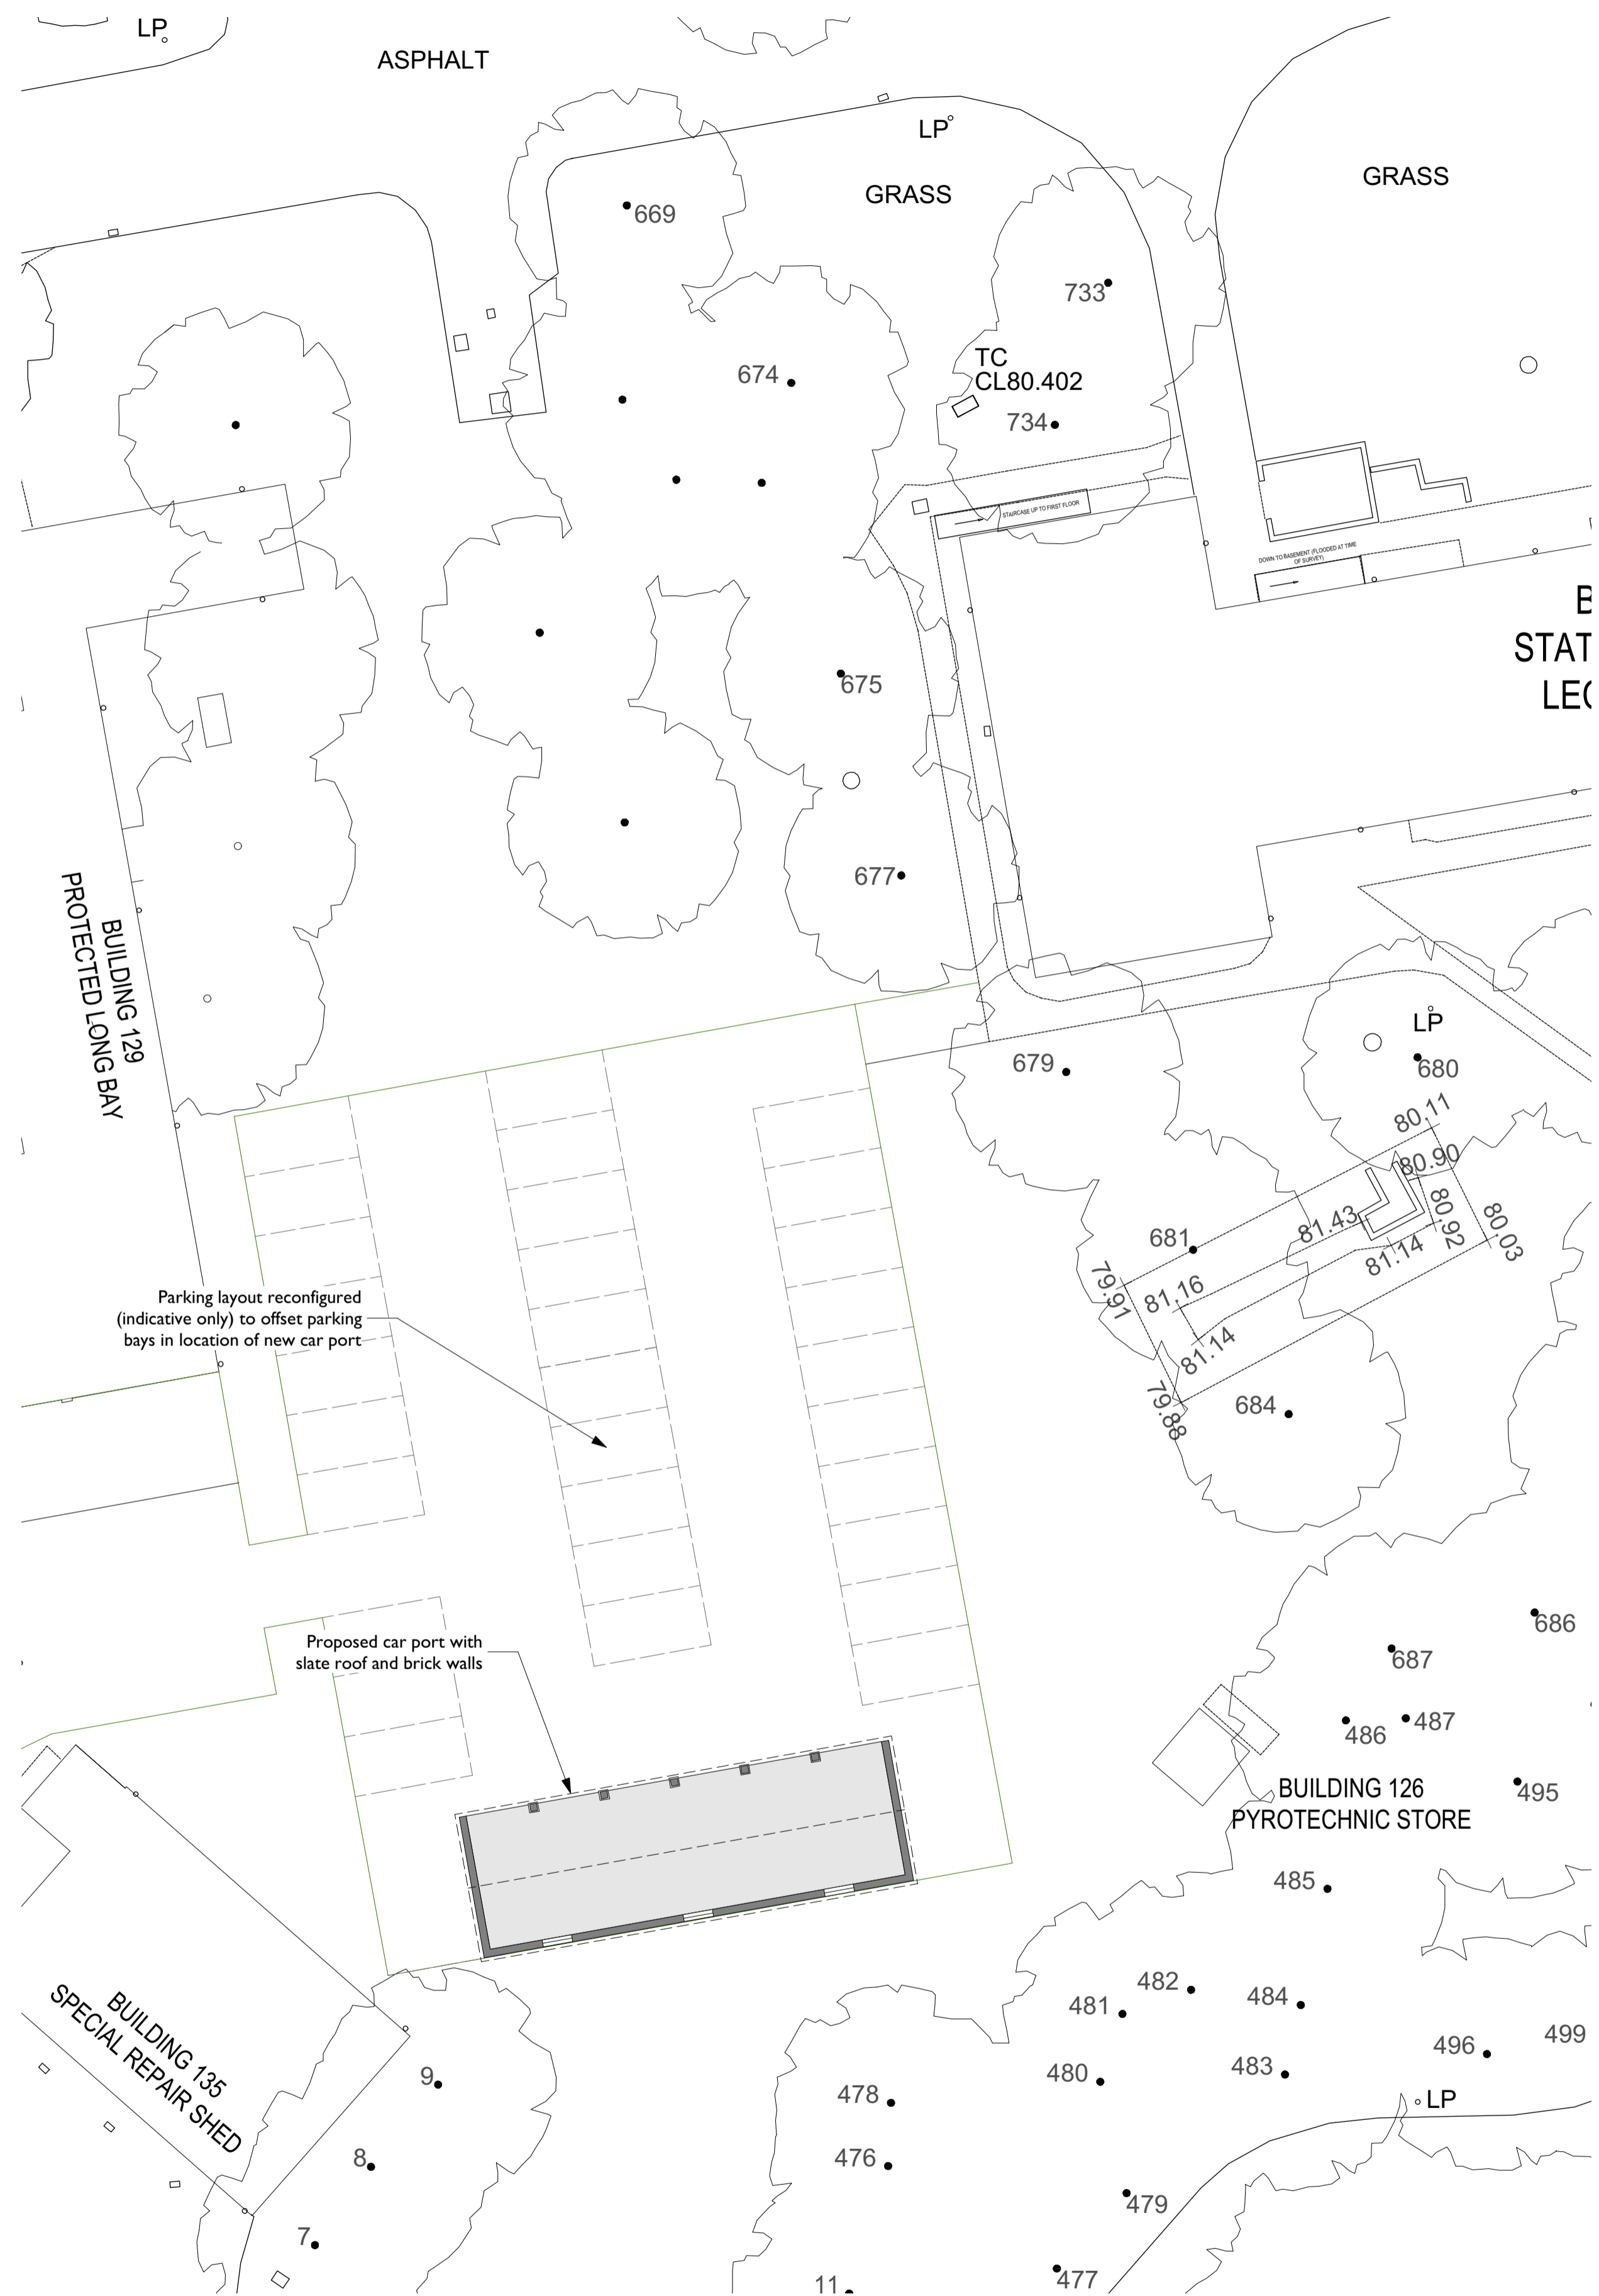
LP
ASPHALT
LP
GRASS
GRASS
669
733
674
TC
CL80.402
734
STARCASE UP TO FIRST FLOOR
DOWN TO BASEMENT (FLOODED AT TIME OF SURVEY)
B
STAT
LE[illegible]
675
677
BUILDING 129
PROTECTED LONG BAY
679
LP
680
80.11
80.90
81.43
80.92
80.03
681
81.14
79.91
81.16
81.14
79.88
684
Parking layout reconfigured (indicative only) to offset parking bays in location of new car port
686
687
Proposed car port with slate roof and brick walls
486
487
BUILDING 126
PYROTECHNIC STORE
495
485
482
484
481
499
496
BUILDING 135
SPECIAL REPAIR SHED
9
478
480
483
LP
8
476
479
7
11
477